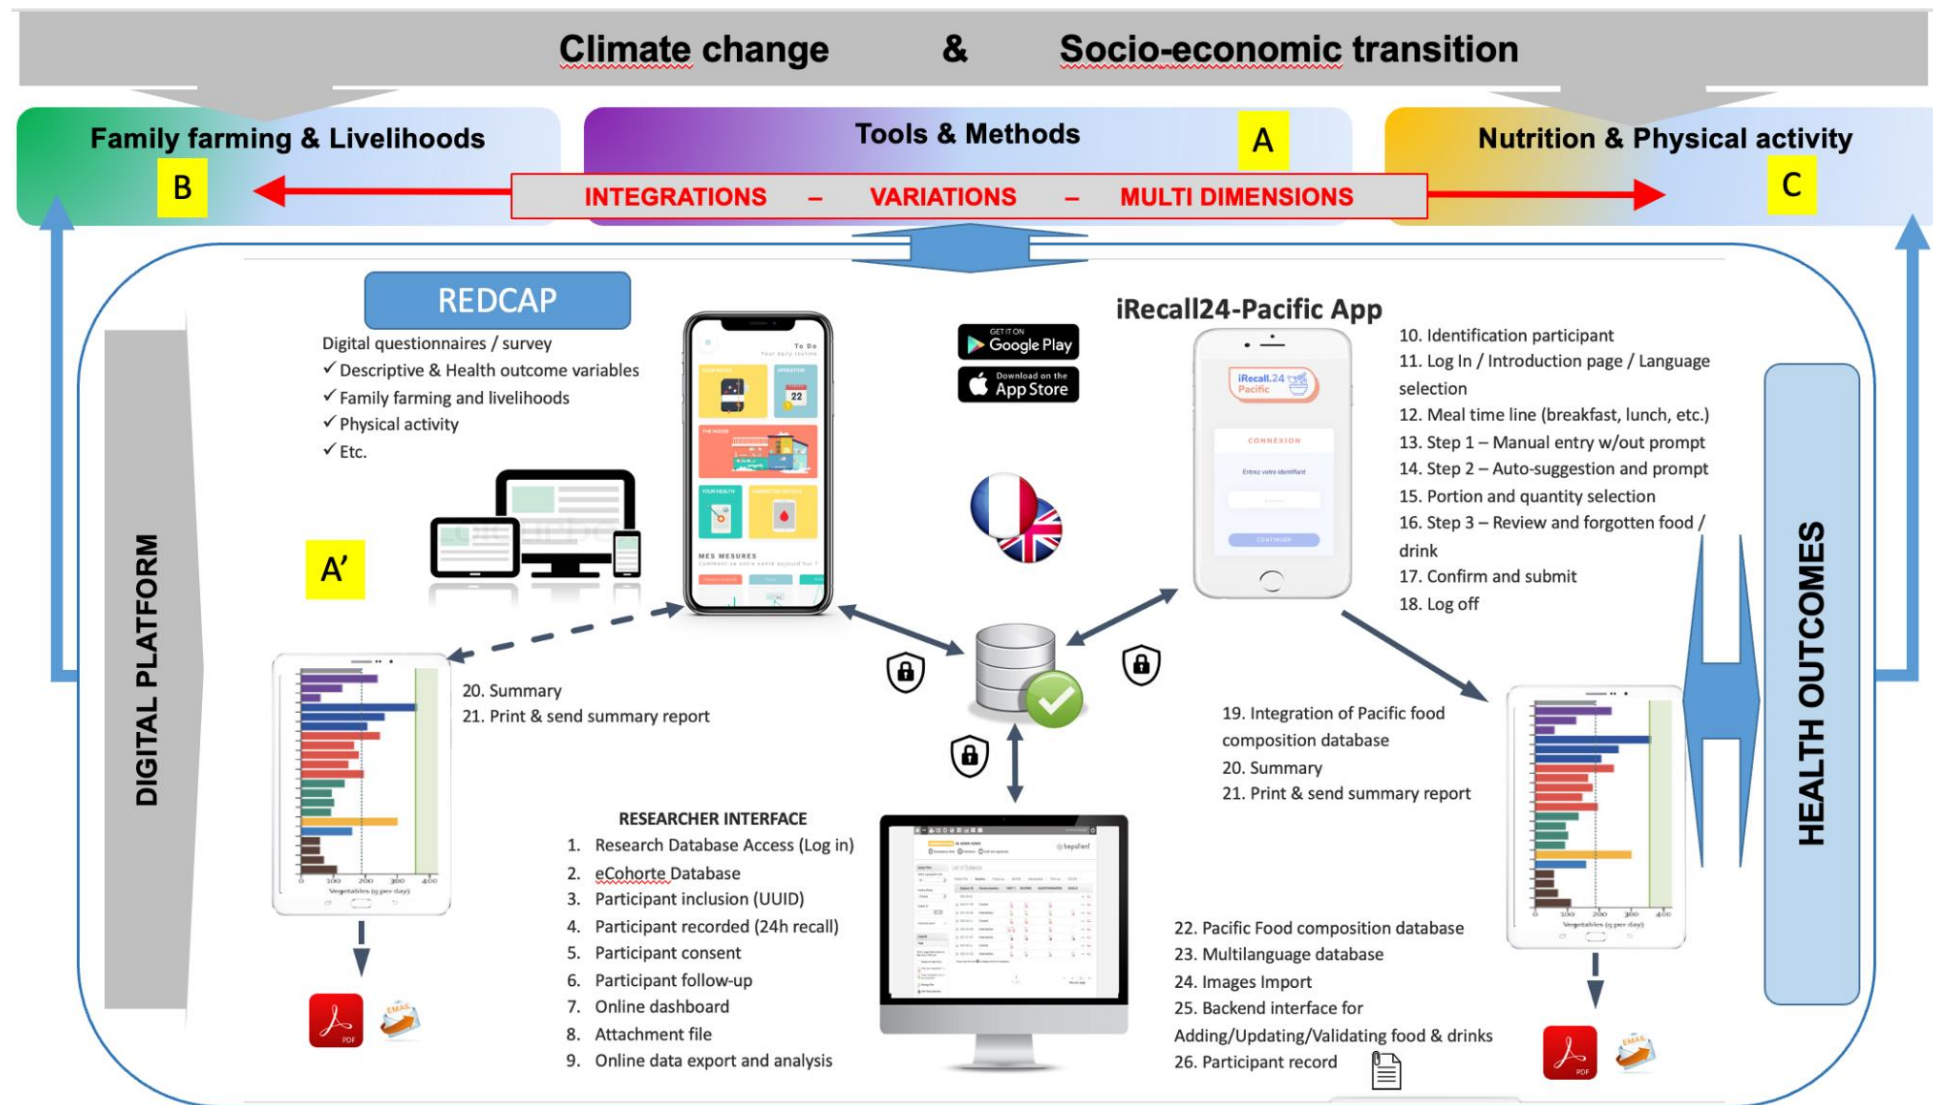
Climate change & Socio-economic transition

Family farming & Livelihoods

B

Tools & Methods

A

Nutrition & Physical activity

C

INTEGRATIONS – VARIATIONS – MULTI DIMENSIONS

REDCAP

Digital questionnaires / survey
✓ Descriptive & Health outcome variables
✓ Family farming and livelihoods
✓ Physical activity
✓ Etc.

A'

DIGITAL PLATFORM

GET IT ON Google Play

Download on the App Store

iRecall24-Pacific App

iRecall.24 Pacific

CONNEXION

Entrez votre identifiant

CONTINUER

10. Identification participant
11. Log In / Introduction page / Language selection
12. Meal time line (breakfast, lunch, etc.)
13. Step 1 – Manual entry w/out prompt
14. Step 2 – Auto-suggestion and prompt
15. Portion and quantity selection
16. Step 3 – Review and forgotten food / drink
17. Confirm and submit
18. Log off

HEALTH OUTCOMES

20. Summary
21. Print & send summary report

19. Integration of Pacific food composition database
20. Summary
21. Print & send summary report

RESEARCHER INTERFACE
1. Research Database Access (Log in)
2. eCohorte Database
3. Participant inclusion (UUID)
4. Participant recorded (24h recall)
5. Participant consent
6. Participant follow-up
7. Online dashboard
8. Attachment file
9. Online data export and analysis

22. Pacific Food composition database
23. Multilanguage database
24. Images Import
25. Backend interface for Adding/Updating/Validating food & drinks
26. Participant record

Vegetables (g per day)

Vegetables (g per day)

PDF

EMAIL

PDF

EMAIL